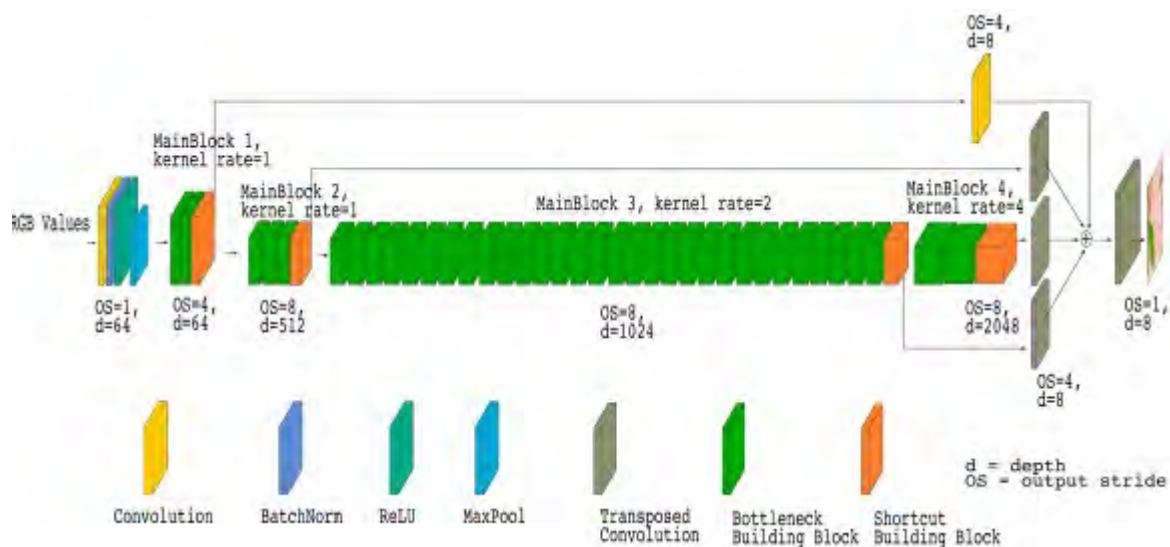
OS=4,
d=8

MainBlock 1,
kernel rate=1

MainBlock 2,
kernel rate=1

MainBlock 3, kernel rate=2

MainBlock 4,
kernel rate=4

RGB Values

OS=1,
d=64

OS=4,
d=64

OS=8,
d=512

OS=8,
d=1024

OS=8,
d=2048

OS=1,
d=8

OS=4,
d=8

Convolution

BatchNorm

ReLU

MaxPool

Transposed
Convolution

Bottleneck
Building Block

Shortcut
Building Block

d = depth
OS = output stride